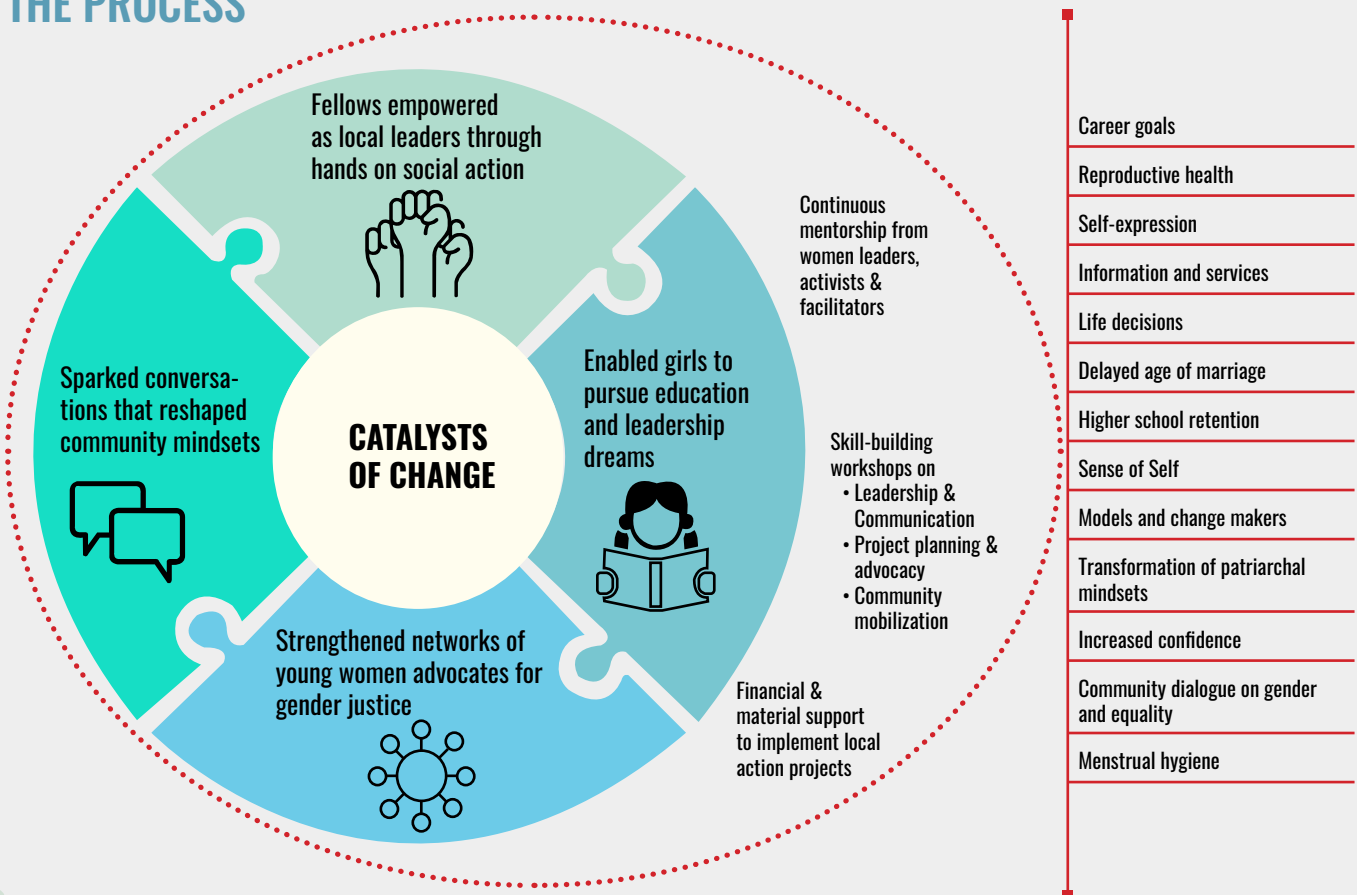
THE PROCESS

Fellows empowered as local leaders through hands on social action

Enabled girls to pursue education and leadership dreams

Strengthened networks of young women advocates for gender justice

Sparked conversations that reshaped community mindsets

CATALYSTS OF CHANGE

Continuous mentorship from women leaders, activists & facilitators

Skill-building workshops on
• Leadership & Communication
• Project planning & advocacy
• Community mobilization

Financial & material support to implement local action projects

Career goals
Reproductive health
Self-expression
Information and services
Life decisions
Delayed age of marriage
Higher school retention
Sense of Self
Models and change makers
Transformation of patriarchal mindsets
Increased confidence
Community dialogue on gender and equality
Menstrual hygiene